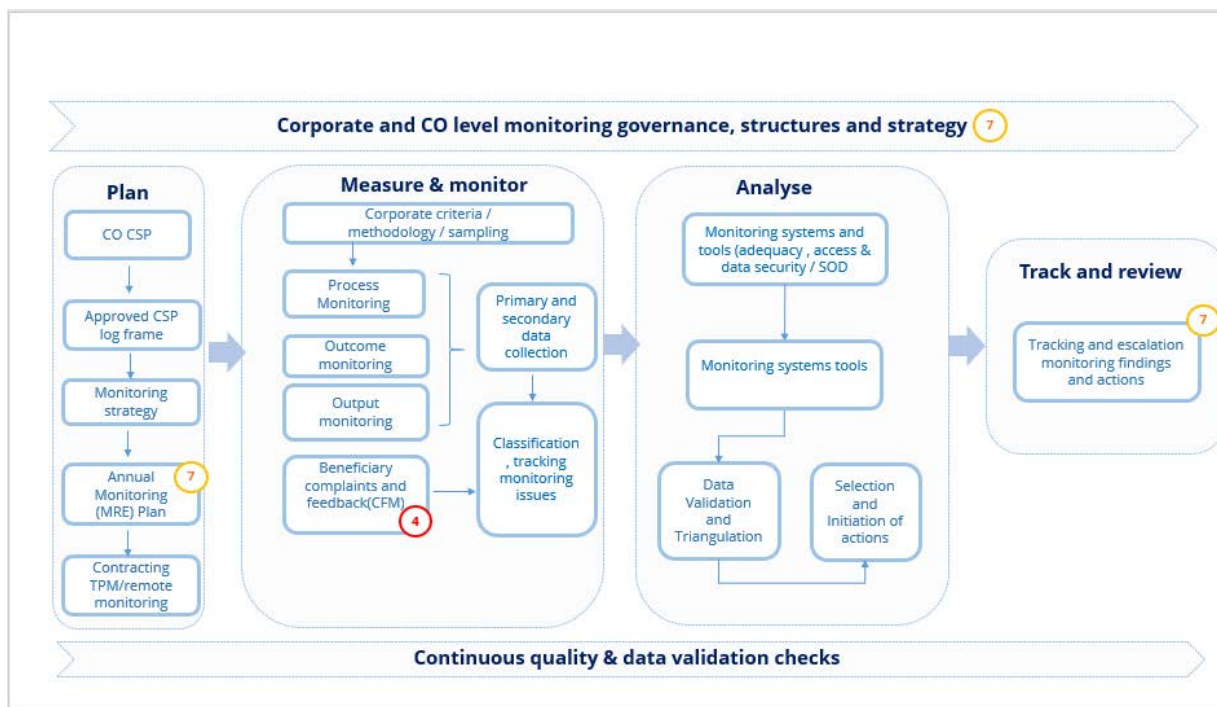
Corporate and CO level monitoring governance, structures and strategy 7

Plan

CO CSP

Approved CSP log frame

Monitoring strategy

Annual Monitoring (MRE) Plan 7

Contracting TPM/remote monitoring

Measure & monitor

Corporate criteria / methodology / sampling

Process Monitoring

Outcome monitoring

Output monitoring

Primary and secondary data collection

Beneficiary complaints and feedback(CFM) 4

Classification , tracking monitoring issues

Analyse

Monitoring systems and tools (adequacy , access & data security / SOD

Monitoring systems tools

Data Validation and Triangulation

Selection and Initiation of actions

Track and review

Tracking and escalation monitoring findings and actions 7

Continuous quality & data validation checks